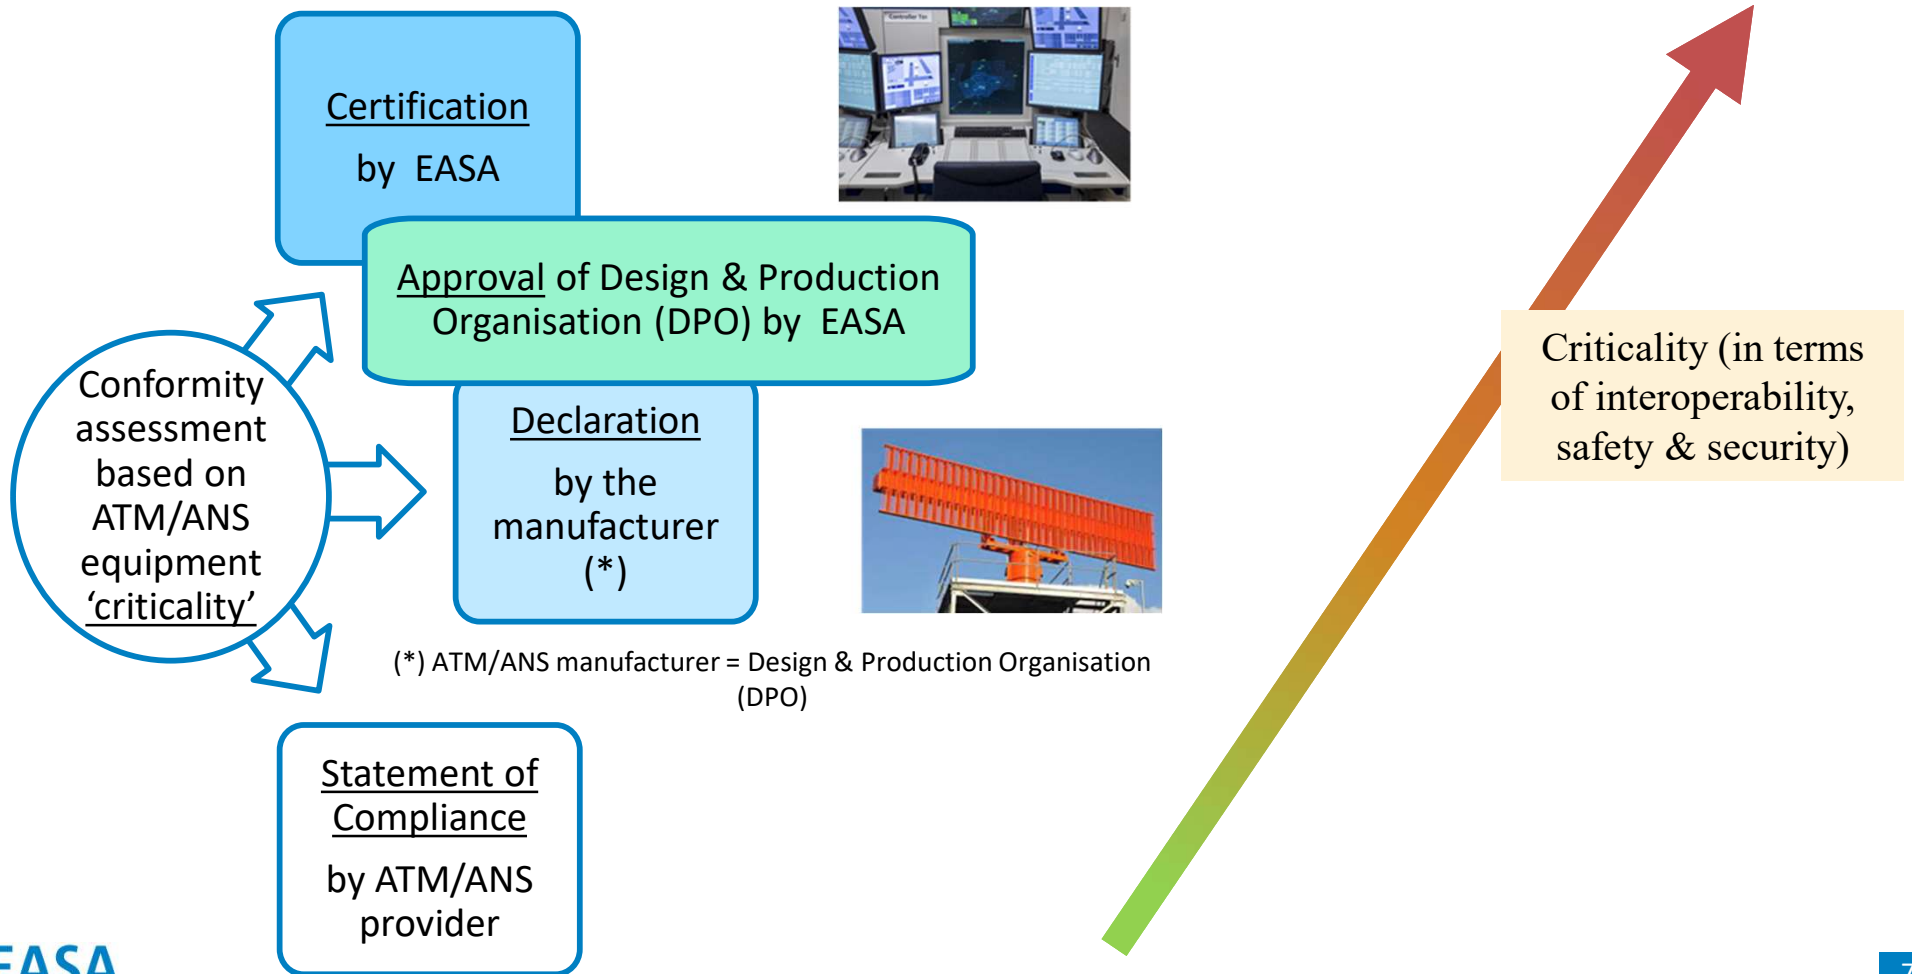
Certification

by EASA

Approval of Design & Production Organisation (DPO) by EASA

Conformity assessment based on ATM/ANS equipment 'criticality'

Declaration

by the manufacturer (*)

(*) ATM/ANS manufacturer = Design & Production Organisation (DPO)

Statement of Compliance

by ATM/ANS provider

Criticality (in terms of interoperability, safety & security)

EASA

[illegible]